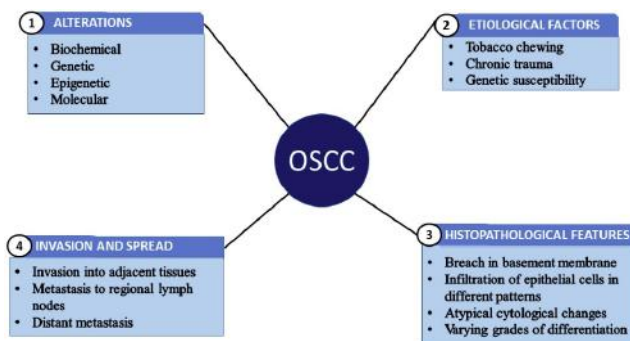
1 ALTERATIONS
- Biochemical
- Genetic
- Epigenetic
- Molecular

2 ETIOLOGICAL FACTORS
- Tobacco chewing
- Chronic trauma
- Genetic susceptibility

OSCC

4 INVASION AND SPREAD
- Invasion into adjacent tissues
- Metastasis to regional lymph nodes
- Distant metastasis

3 HISTOPATHOLOGICAL FEATURES
- Breach in basement membrane
- Infiltration of epithelial cells in different patterns
- Atypical cytological changes
- Varying grades of differentiation